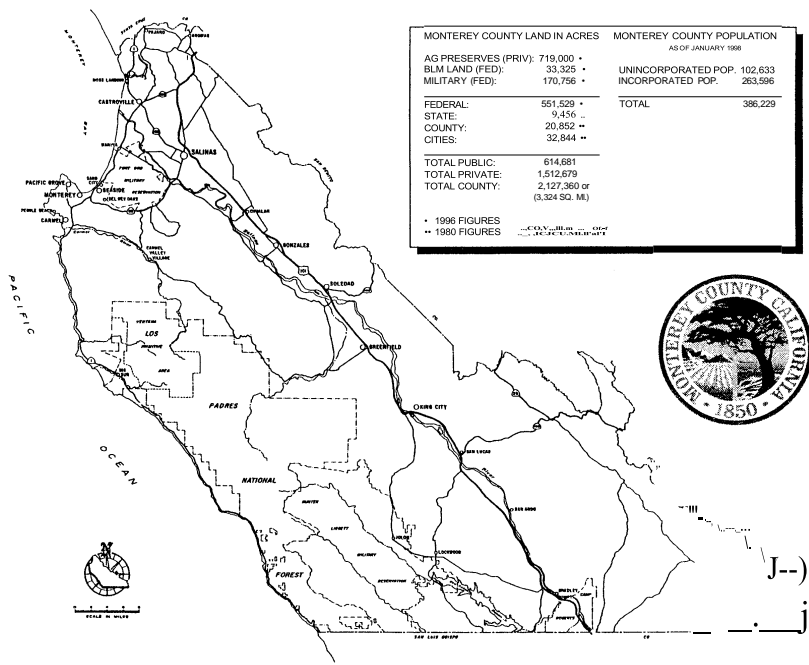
MONTEREY COUNTY LAND IN ACRES

AG PRESERVES (PRIV): 719,000 •
BLM LAND (FED): 33,325 •
MILITARY (FED): 170,756 •

FEDERAL: 551,529 •
STATE: 9,456 ..
COUNTY: 20,852 ••
CITIES: 32,844 ••

TOTAL PUBLIC: 614,681
TOTAL PRIVATE: 1,512,679
TOTAL COUNTY: 2,127,360 or (3,324 SQ. MI.)

• 1996 FIGURES
•• 1980 FIGURES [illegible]

MONTEREY COUNTY POPULATION
AS OF JANUARY 1998

UNINCORPORATED POP. 102,633
INCORPORATED POP. 263,596

TOTAL 386,229

MONTEREY COUNTY CALIFORNIA
1850

MONTEREY
SANTA CRUZ
PAJARO
MOSS LANDING
CASTROVILLE
BAY
MARINA
SALINAS
FORT ORD
MILITARY
RESERVATION
PACIFIC GROVE
SAND CITY
SEASIDE
MONTEREY
DEL REY OAKS
PEBBLE BEACH
CARMEL
CARMEL VALLEY VILLAGE
CHUALAR
GONZALES
SAN BENITO
SOLEDAD
PACIFIC
OCEAN
LOS
PADRES
NATIONAL
FOREST
BIG SUR
GREENFIELD
KING CITY
SAN LUCAS
SAN ARDO
LOCKWOOD
HUNTER
LIGGETT
MILITARY
RESERVATION
BRADLEY
SAN LUIS OBISPO
SCALE IN MILES
N
101
1
68
183
156